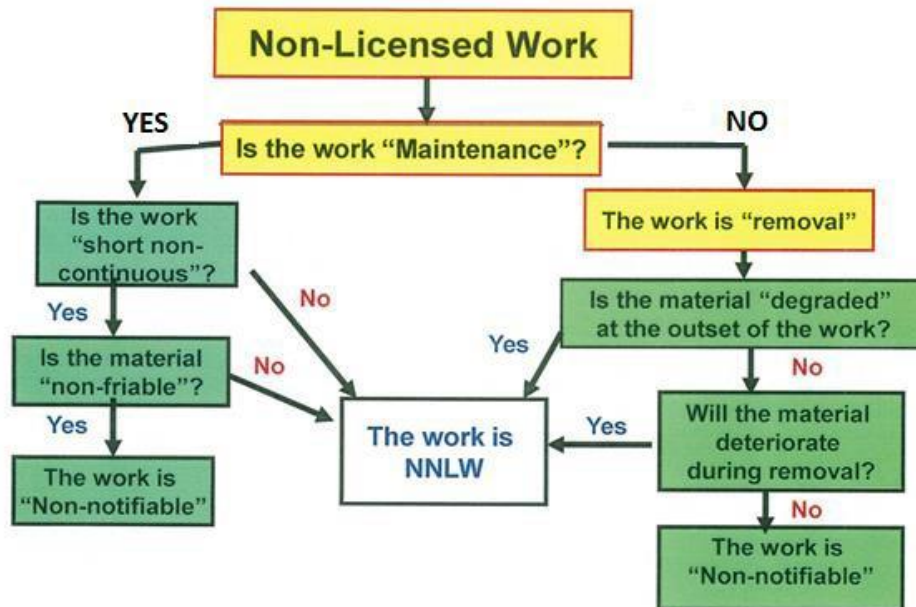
Non-Licensed Work

YES

Is the work "Maintenance"?

NO

Is the work "short non-continuous"?

No

Yes

Is the material "non-friable"?

No

Yes

The work is "Non-notifiable"

The work is NNLW

The work is "removal"

Is the material "degraded" at the outset of the work?

Yes

No

Will the material deteriorate during removal?

Yes

No

The work is "Non-notifiable"